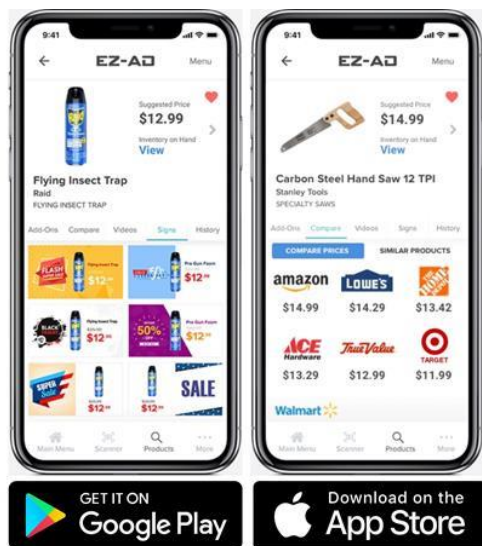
9:41

EZ-AD

Menu

Suggested Price
$12.99
Inventory on Hand
View

Flying Insect Trap
Raid
FLYING INSECT TRAP

Add-Ons Compare Videos Signs History

FLASH
$12
$12
BLACK
$12
50% OFF
$12
SUPER Sale
$12
$12
SALE

Main Menu Scanner Products More

9:41

EZ-AD

Menu

Suggested Price
$14.99
Inventory on Hand
View

Carbon Steel Hand Saw 12 TPI
Stanley Tools
SPECIALTY SAWS

Add-Ons Compare Videos Signs History

COMPARE PRICES SIMILAR PRODUCTS

amazon $14.99
LOWE'S $14.29
THE HOME DEPOT $13.42
ACE Hardware $13.29
True Value $12.99
TARGET $11.99
Walmart

Main Menu Scanner Products More

GET IT ON
Google Play

Download on the
App Store